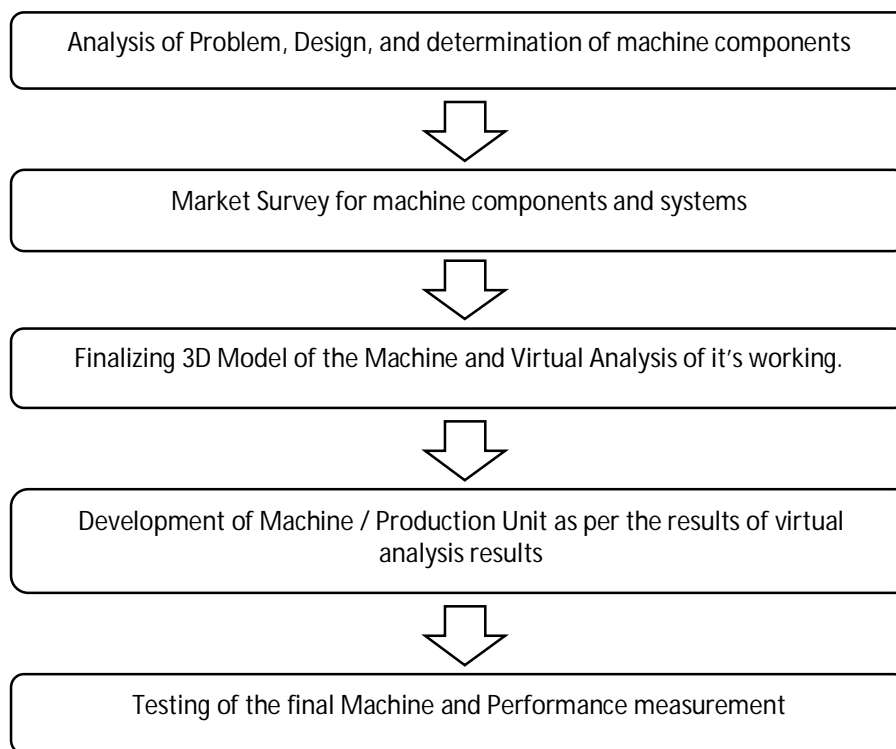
Analysis of Problem, Design, and determination of machine components

Market Survey for machine components and systems

Finalizing 3D Model of the Machine and Virtual Analysis of it's working.

Development of Machine / Production Unit as per the results of virtual analysis results

Testing of the final Machine and Performance measurement